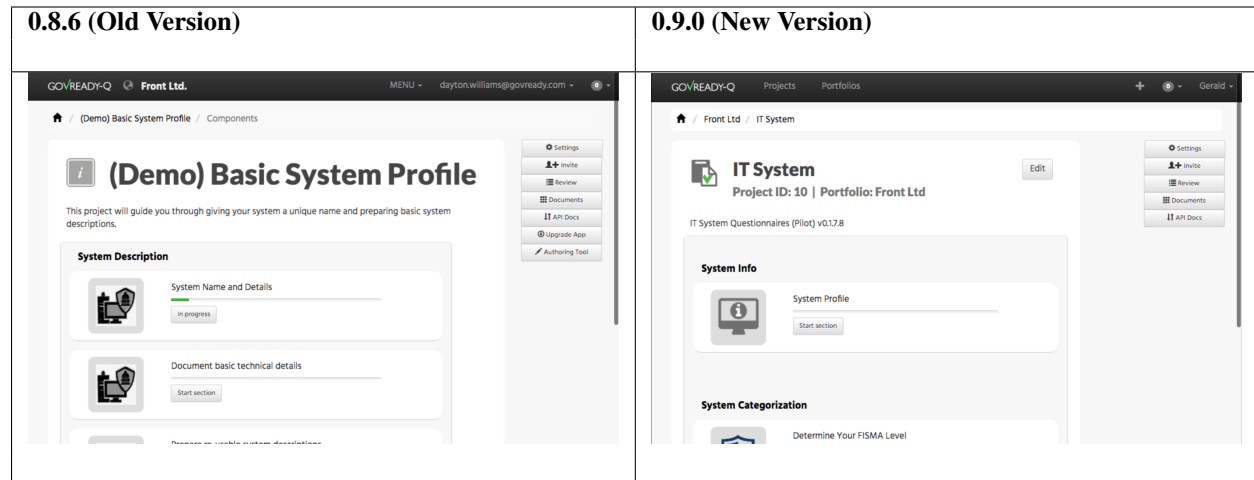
| 0.8.6 (Old Version) | 0.9.0 (New Version) |
|---|---|
| GOVREADY-Q Front Ltd. MENU dayton.williams@govready.com<br><br>(Demo) Basic System Profile / Components<br><br>(Demo) Basic System Profile<br><br>This project will guide you through giving your system a unique name and preparing basic system descriptions.<br><br>System Description<br><br>System Name and Details<br>In progress<br><br>Document basic technical details<br>Start section<br><br>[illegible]<br><br>Settings<br>Invite<br>Review<br>Documents<br>API Docs<br>Upgrade App<br>Authoring Tool | GOVREADY-Q Projects Portfolios Gerald<br><br>Front Ltd / IT System<br><br>IT System<br>Project ID: 10 \| Portfolio: Front Ltd<br>Edit<br><br>IT System Questionnaires (Pilot) v0.1.7.8<br><br>System Info<br><br>System Profile<br>Start section<br><br>System Categorization<br><br>Determine Your FISMA Level<br><br>Settings<br>Invite<br>Review<br>Documents<br>API Docs |